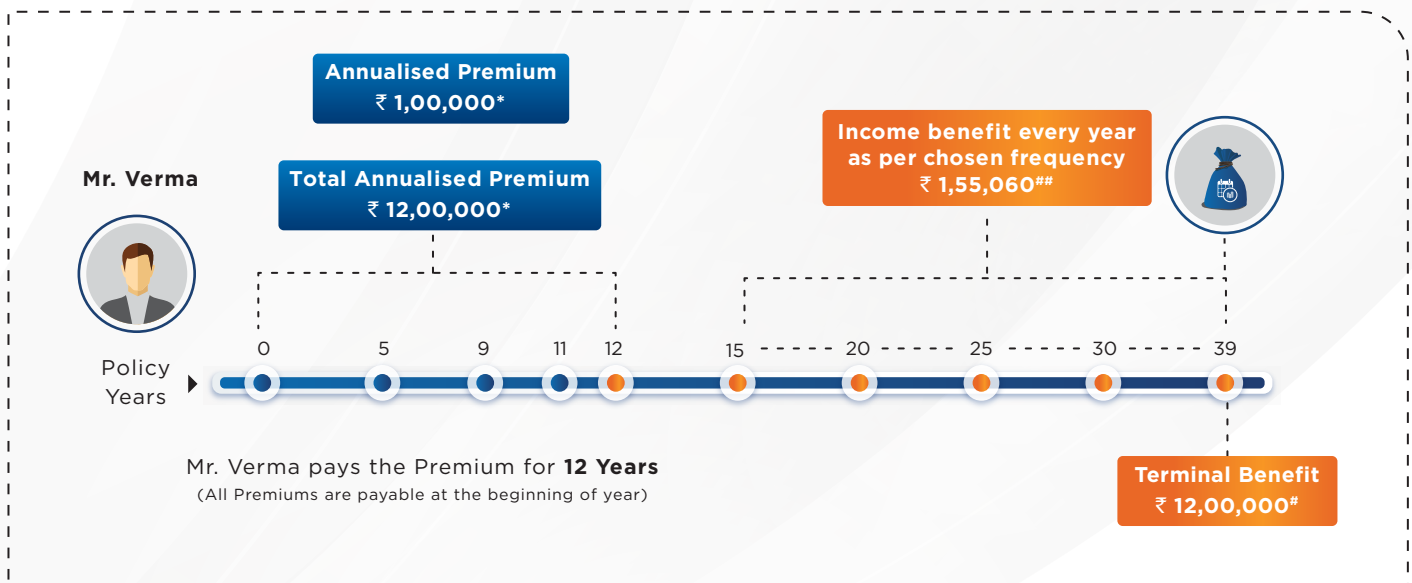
Annualised Premium
₹ 1,00,000*

Total Annualised Premium
₹ 12,00,000*

Mr. Verma

Income benefit every year as per chosen frequency
₹ 1,55,060##

Policy Years

0 5 9 11 12 15 20 25 30 39

Mr. Verma pays the Premium for **12 Years**
(All Premiums are payable at the beginning of year)

Terminal Benefit
₹ 12,00,000#